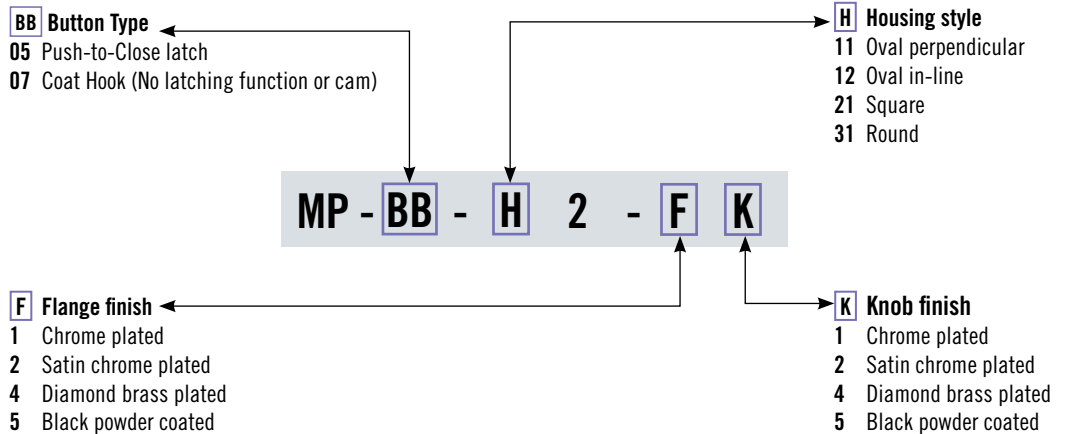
BB Button Type
05 Push-to-Close latch
07 Coat Hook (No latching function or cam)

H Housing style
11 Oval perpendicular
12 Oval in-line
21 Square
31 Round

MP - BB - H 2 - F K

F Flange finish
1 Chrome plated
2 Satin chrome plated
4 Diamond brass plated
5 Black powder coated

K Knob finish
1 Chrome plated
2 Satin chrome plated
4 Diamond brass plated
5 Black powder coated